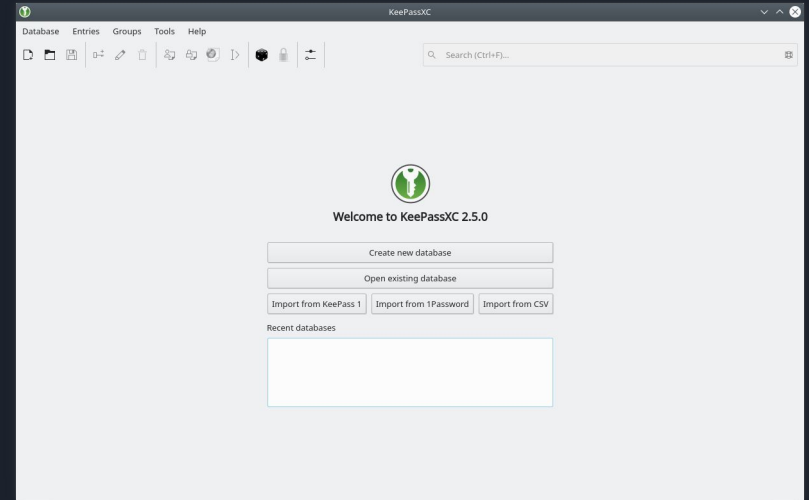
KeePassXC

Database Entries Groups Tools Help

Search (Ctrl+F)...

Welcome to KeePassXC 2.5.0

Create new database

Open existing database

Import from KeePass 1 Import from 1Password Import from CSV

Recent databases